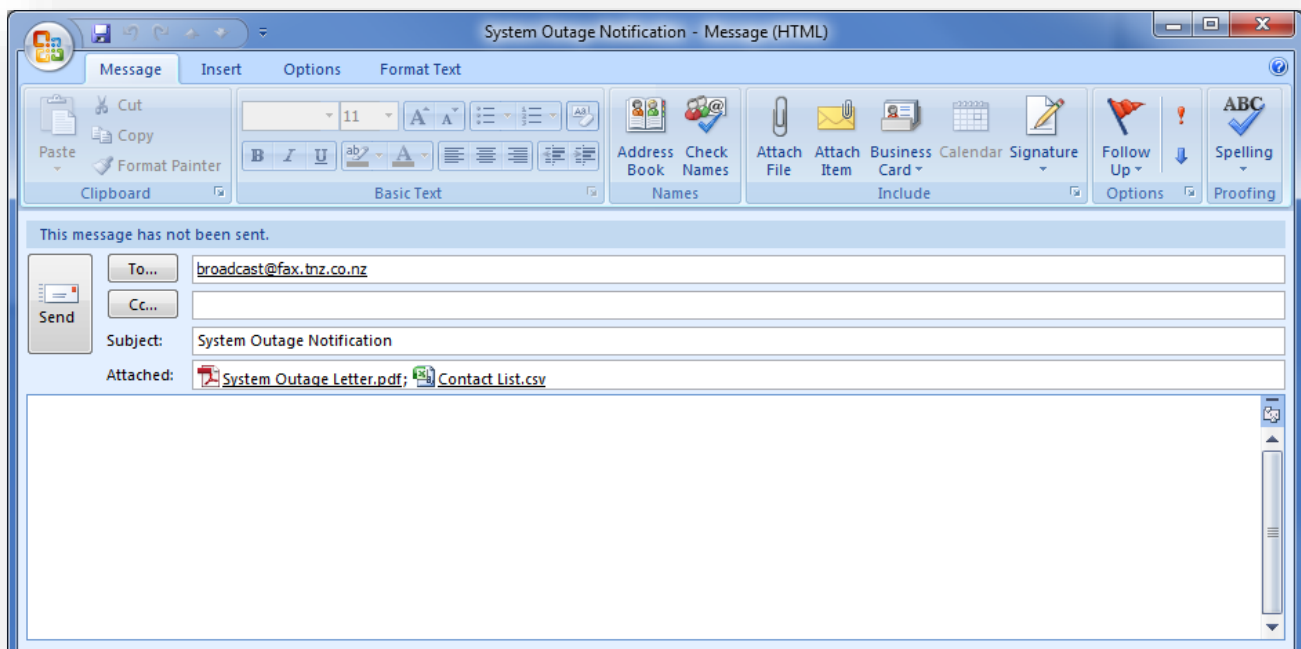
System Outage Notification - Message (HTML)

Message Insert Options Format Text

Paste
Cut
Copy
Format Painter
Clipboard

11
B I U
Basic Text

Address Book
Check Names
Names

Attach File
Attach Item
Business Card
Calendar
Signature
Include

Follow Up
Options

ABC
Spelling
Proofing

This message has not been sent.

Send
To...
broadcast@fax.tnz.co.nz
Cc...
Subject: System Outage Notification
Attached: System Outage Letter.pdf; Contact List.csv